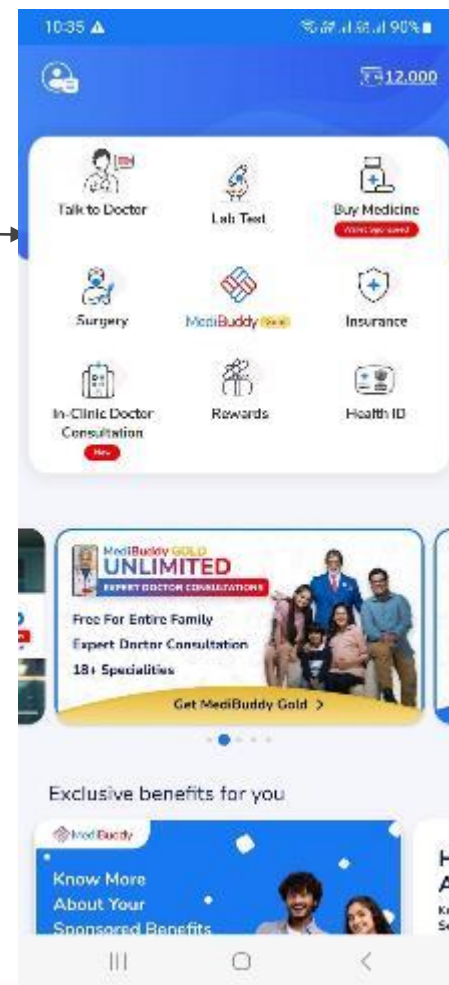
10:35
90%

₹12,000

Talk to Doctor
Lab Test
Buy Medicine
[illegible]

Surgery
MediBuddy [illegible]
Insurance

In-Clinic Doctor Consultation
New
Rewards
Health ID

MediBuddy GOLD
UNLIMITED
EXPERT DOCTOR CONSULTATIONS
Free For Entire Family
Expert Doctor Consultation
18+ Specialities
Get MediBuddy Gold >

Exclusive benefits for you

MediBuddy
Know More About Your Sponsored Benefits

H
A
K
S